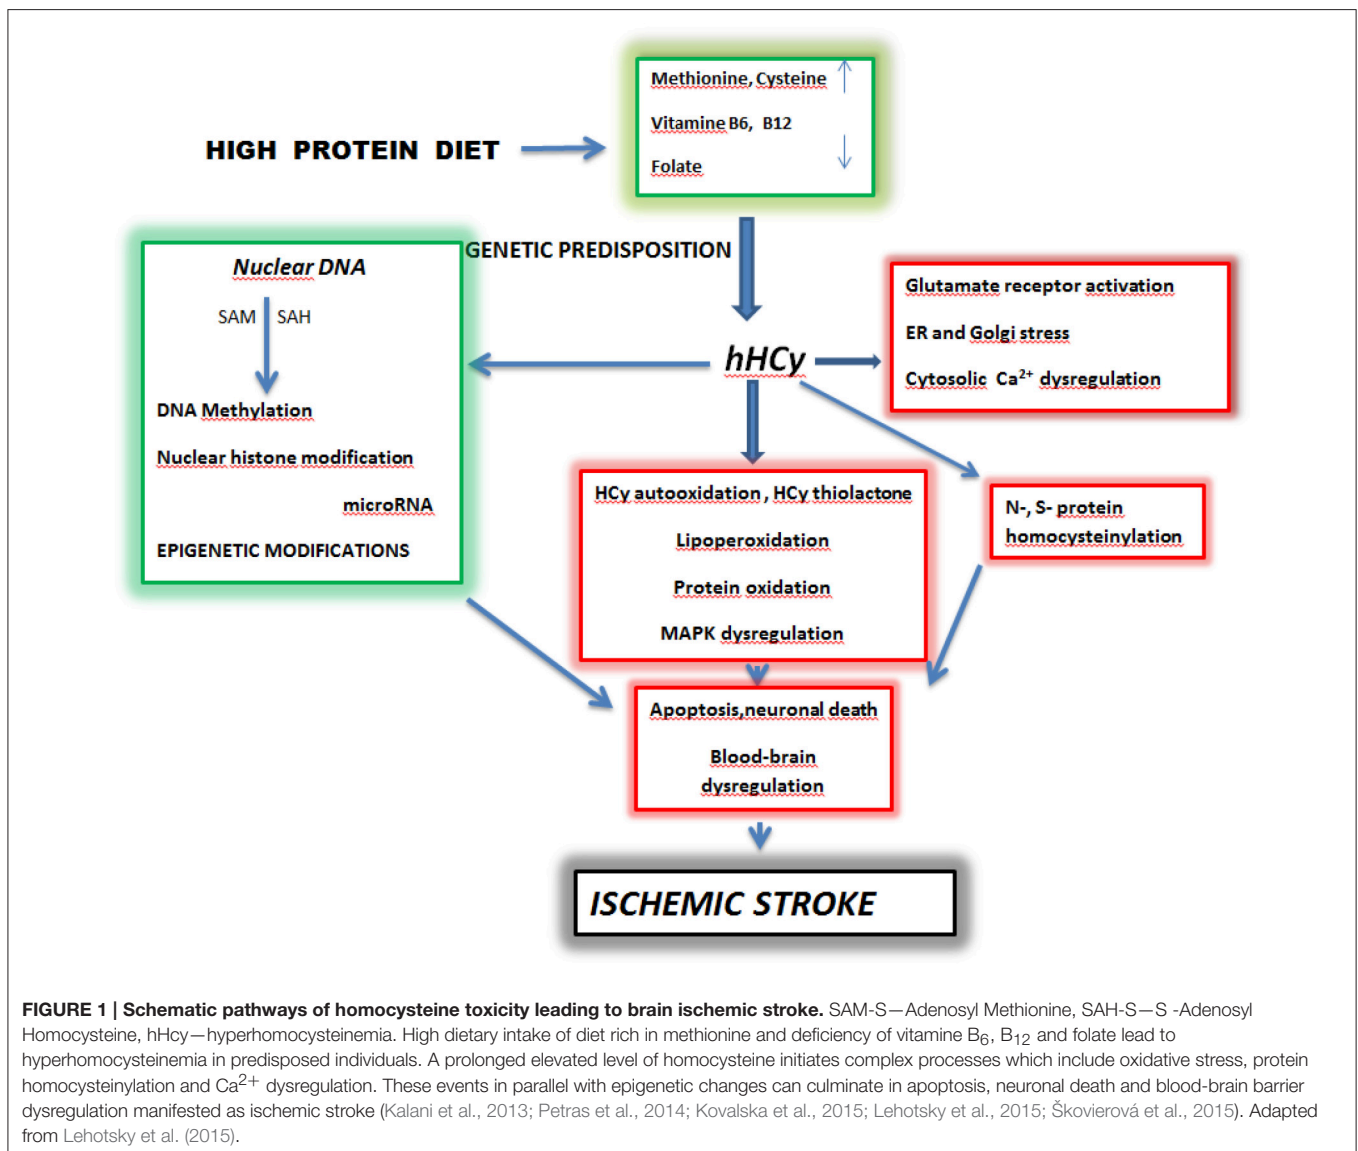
HIGH PROTEIN DIET

Methionine, Cysteine ↑

Vitamine B6, B12

Folate ↓

GENETIC PREDISPOSITION

Nuclear DNA

SAM SAH

DNA Methylation

Nuclear histone modification

microRNA

EPIGENETIC MODIFICATIONS

hHCy

Glutamate receptor activation

ER and Golgi stress

Cytosolic $Ca^{2+}$ dysregulation

HCy autooxidation, HCy thiolactone

Lipoperoxidation

Protein oxidation

MAPK dysregulation

N-, S- protein homocysteinylation

Apoptosis,neuronal death

Blood-brain dysregulation

ISCHEMIC STROKE

**FIGURE 1 | Schematic pathways of homocysteine toxicity leading to brain ischemic stroke.** SAM-S—Adenosyl Methionine, SAH-S—S -Adenosyl Homocysteine, hHcy—hyperhomocysteinemia. High dietary intake of diet rich in methionine and deficiency of vitamine $B_6$, $B_{12}$ and folate lead to hyperhomocysteinemia in predisposed individuals. A prolonged elevated level of homocysteine initiates complex processes which include oxidative stress, protein homocysteinylation and $Ca^{2+}$ dysregulation. These events in parallel with epigenetic changes can culminate in apoptosis, neuronal death and blood-brain barrier dysregulation manifested as ischemic stroke (Kalani et al., 2013; Petras et al., 2014; Kovalska et al., 2015; Lehotsky et al., 2015; Škovierová et al., 2015). Adapted from Lehotsky et al. (2015).